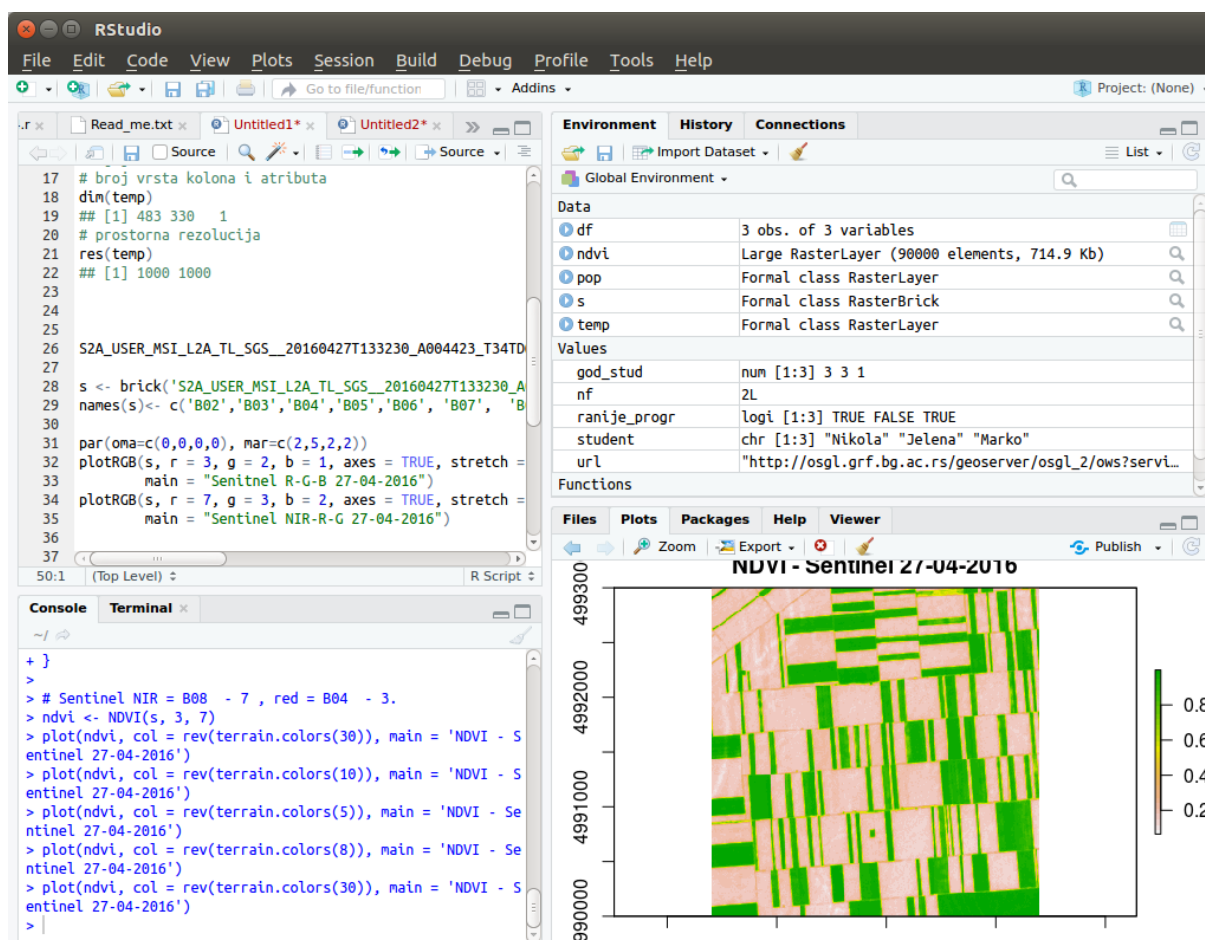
RStudio

File Edit Code View Plots Session Build Debug Profile Tools Help

Go to file/function  Addins  Project: (None)

.r  Read_me.txt  Untitled1*  Untitled2*

Source  Source

17 # broj vrsta kolona i atributa
18 dim(temp)
19 ## [1] 483 330   1
20 # prostorna rezolucija
21 res(temp)
22 ## [1] 1000 1000
23
24
25
26 S2A_USER_MSI_L2A_TL_SGS__20160427T133230_A004423_T34TD
27
28 s <- brick('S2A_USER_MSI_L2A_TL_SGS__20160427T133230_A
29 names(s)<- c('B02','B03','B04','B05','B06', 'B07',  'B
30
31 par(oma=c(0,0,0,0), mar=c(2,5,2,2))
32 plotRGB(s, r = 3, g = 2, b = 1, axes = TRUE, stretch =
33         main = "Senitnel R-G-B 27-04-2016")
34 plotRGB(s, r = 7, g = 3, b = 2, axes = TRUE, stretch =
35         main = "Sentinel NIR-R-G 27-04-2016")
36
37

50:1  (Top Level)  R Script

Console  Terminal

~/

+ }
>
> # Sentinel NIR = B08  - 7 , red = B04  - 3.
> ndvi <- NDVI(s, 3, 7)
> plot(ndvi, col = rev(terrain.colors(30)), main = 'NDVI - Sentinel 27-04-2016')
> plot(ndvi, col = rev(terrain.colors(10)), main = 'NDVI - Sentinel 27-04-2016')
> plot(ndvi, col = rev(terrain.colors(5)), main = 'NDVI - Sentinel 27-04-2016')
> plot(ndvi, col = rev(terrain.colors(8)), main = 'NDVI - Sentinel 27-04-2016')
> plot(ndvi, col = rev(terrain.colors(30)), main = 'NDVI - Sentinel 27-04-2016')
>

Environment  History  Connections

Import Dataset  List

Global Environment

| Data | |
|---|---|
| df | 3 obs. of 3 variables |
| ndvi | Large RasterLayer (90000 elements, 714.9 Kb) |
| pop | Formal class RasterLayer |
| s | Formal class RasterBrick |
| temp | Formal class RasterLayer |
| Values | |
| god_stud | num [1:3] 3 3 1 |
| nf | 2L |
| ranije_progr | logi [1:3] TRUE FALSE TRUE |
| student | chr [1:3] "Nikola" "Jelena" "Marko" |
| url | "http://osgl.grf.bg.ac.rs/geoserver/osgl_2/ows?servi… |
| Functions | |

Files  Plots  Packages  Help  Viewer

Zoom  Export  Publish

NDVI - Sentinel 27-04-2016

4993000
4992000
4991000
4990000

0.8
0.6
0.4
0.2